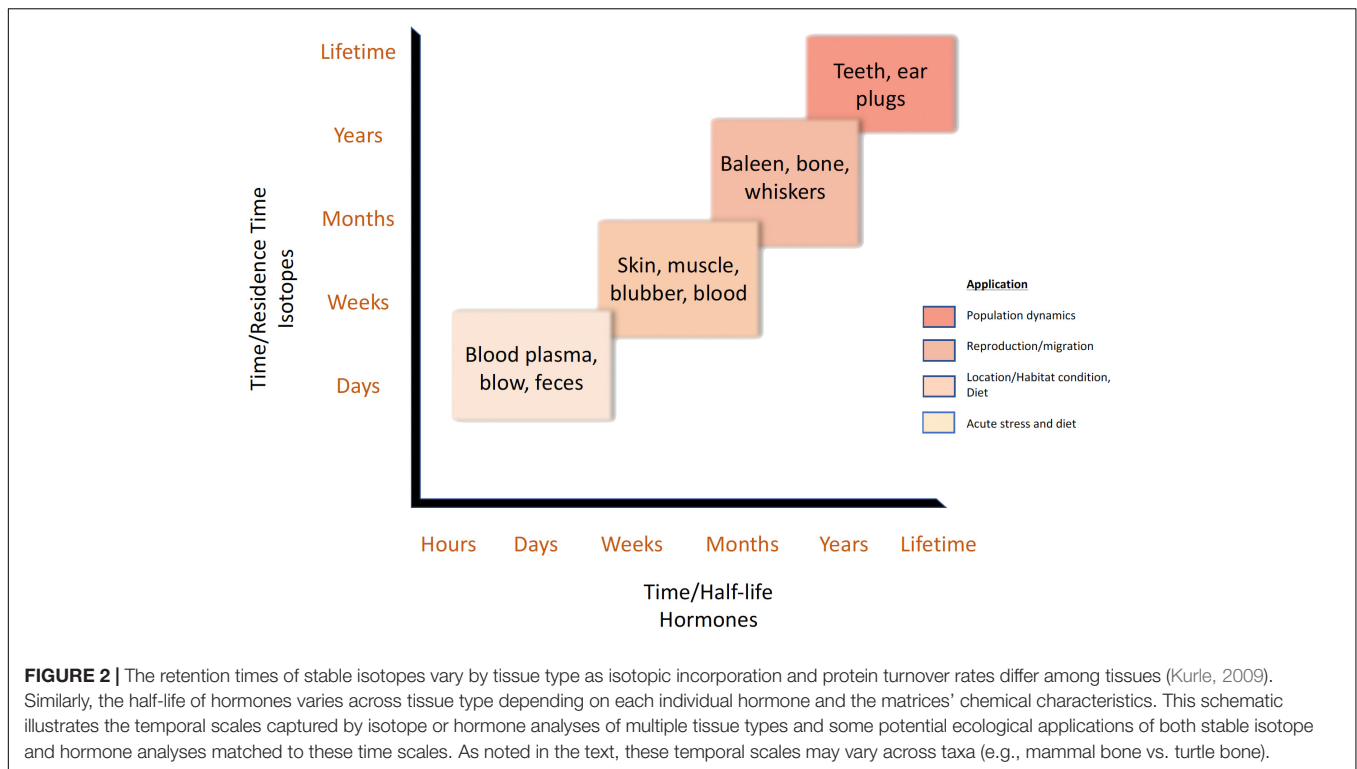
Lifetime
Years
Months
Weeks
Days

Time/Residence Time
Isotopes

Teeth, ear plugs

Baleen, bone, whiskers

Skin, muscle, blubber, blood

Blood plasma, blow, feces

Application
Population dynamics
Reproduction/migration
Location/Habitat condition, Diet
Acute stress and diet

Hours Days Weeks Months Years Lifetime

Time/Half-life
Hormones

**FIGURE 2 |** The retention times of stable isotopes vary by tissue type as isotopic incorporation and protein turnover rates differ among tissues (Kurle, 2009). Similarly, the half-life of hormones varies across tissue type depending on each individual hormone and the matrices' chemical characteristics. This schematic illustrates the temporal scales captured by isotope or hormone analyses of multiple tissue types and some potential ecological applications of both stable isotope and hormone analyses matched to these time scales. As noted in the text, these temporal scales may vary across taxa (e.g., mammal bone vs. turtle bone).